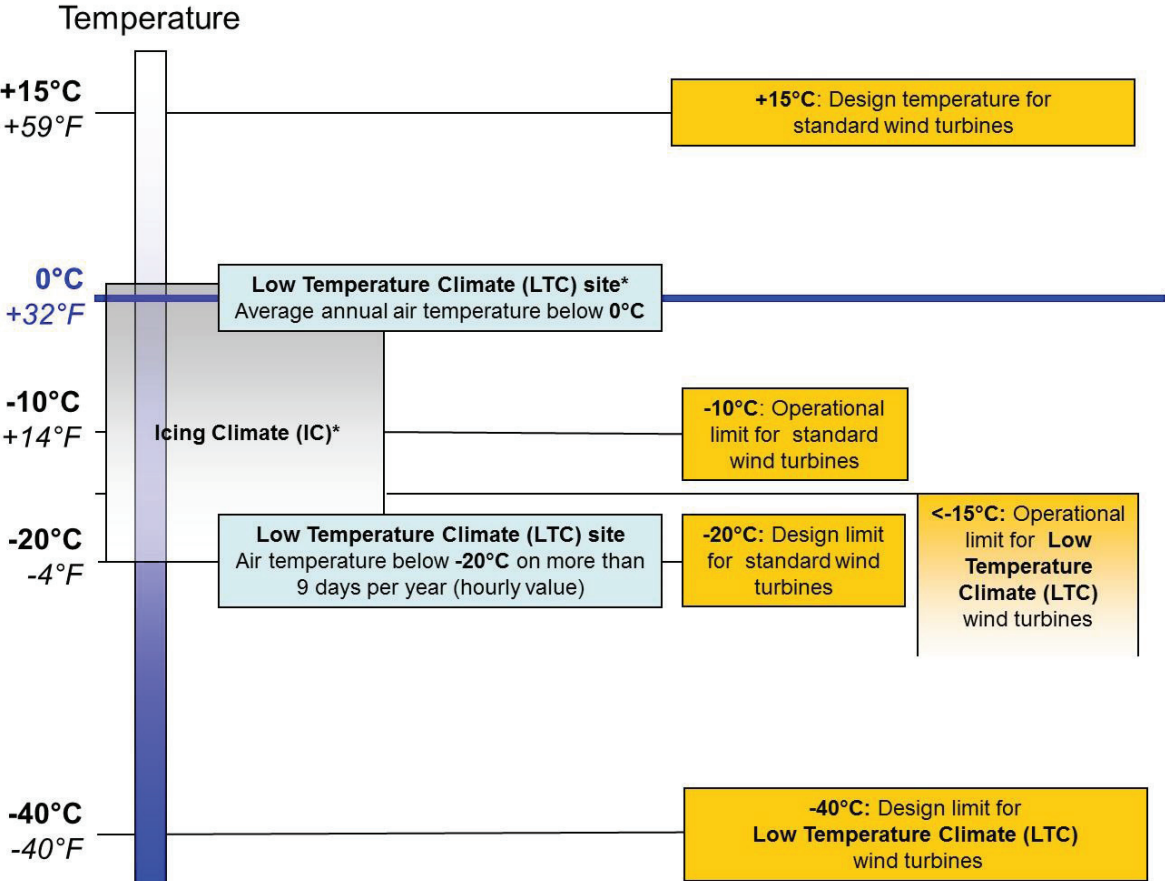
Temperature

+15°C
+59°F

+15°C: Design temperature for standard wind turbines

0°C
+32°F

Low Temperature Climate (LTC) site*
Average annual air temperature below 0°C

-10°C
+14°F

Icing Climate (IC)*

-10°C: Operational limit for standard wind turbines

<-15°C: Operational limit for Low Temperature Climate (LTC) wind turbines

-20°C
-4°F

Low Temperature Climate (LTC) site
Air temperature below -20°C on more than 9 days per year (hourly value)

-20°C: Design limit for standard wind turbines

-40°C
-40°F

-40°C: Design limit for Low Temperature Climate (LTC) wind turbines